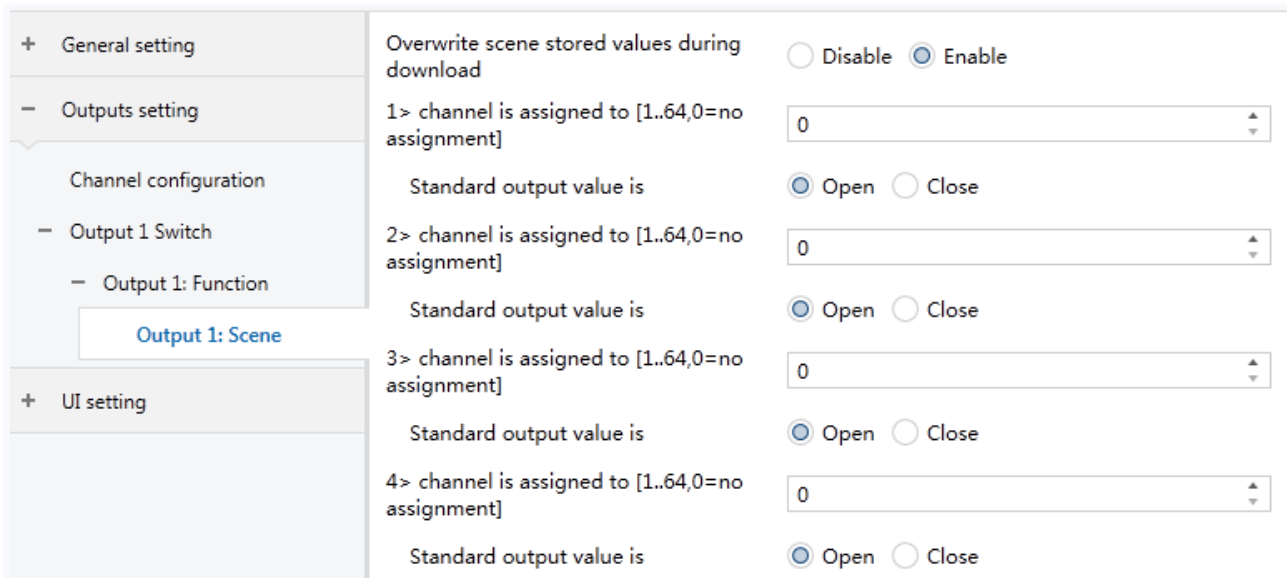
+ General setting

− Outputs setting

Channel configuration

− Output 1 Switch

− Output 1: Function

Output 1: Scene

+ UI setting

Overwrite scene stored values during download    Disable    Enable

1> channel is assigned to [1..64,0=no assignment]    0

Standard output value is    Open    Close

2> channel is assigned to [1..64,0=no assignment]    0

Standard output value is    Open    Close

3> channel is assigned to [1..64,0=no assignment]    0

Standard output value is    Open    Close

4> channel is assigned to [1..64,0=no assignment]    0

Standard output value is    Open    Close